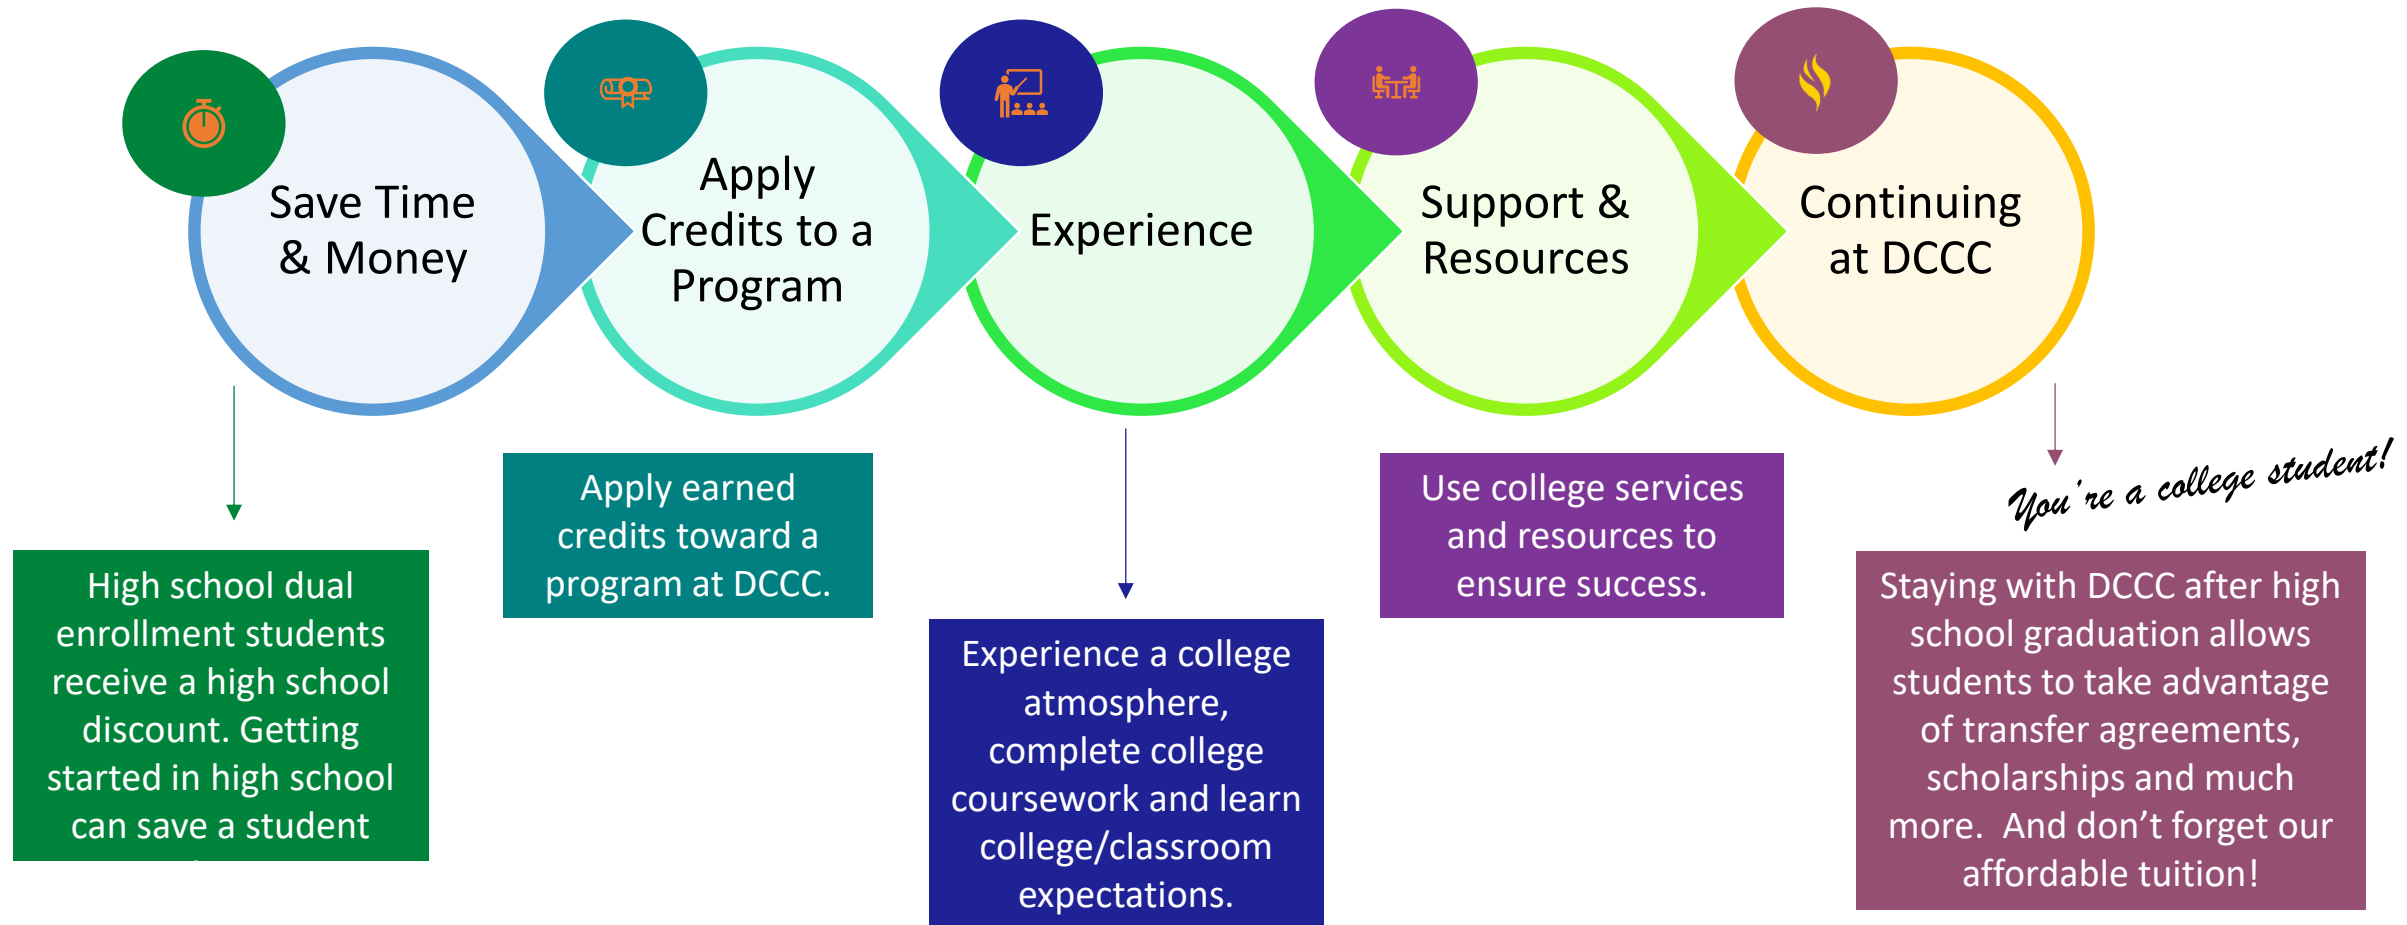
Save Time & Money

Apply Credits to a Program

Experience

Support & Resources

Continuing at DCCC

High school dual enrollment students receive a high school discount. Getting started in high school can save a student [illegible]

Apply earned credits toward a program at DCCC.

Experience a college atmosphere, complete college coursework and learn college/classroom expectations.

Use college services and resources to ensure success.

You're a college student!

Staying with DCCC after high school graduation allows students to take advantage of transfer agreements, scholarships and much more. And don't forget our affordable tuition!